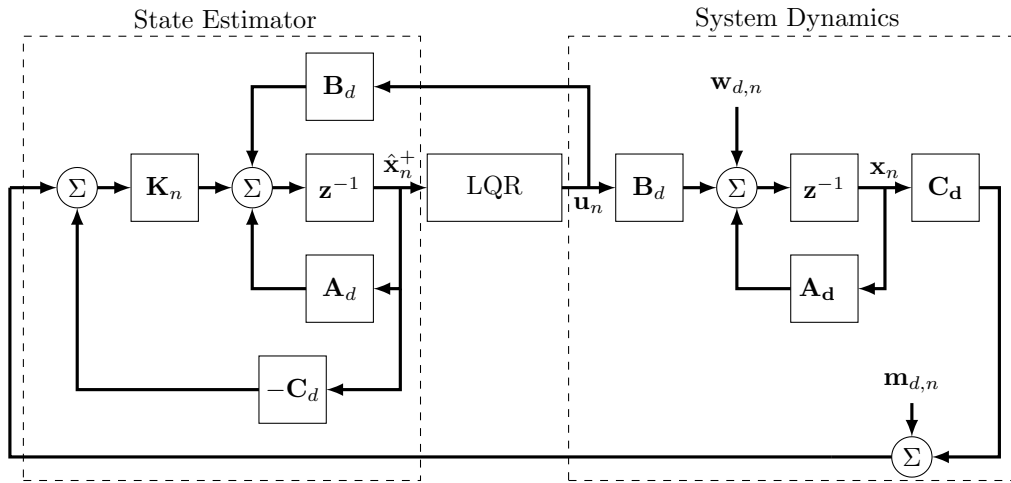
State Estimator

System Dynamics

$\mathbf{B}_d$

$\mathbf{w}_{d,n}$

$\Sigma$

$\mathbf{K}_n$

$\Sigma$

$\mathbf{z}^{-1}$

$\hat{\mathbf{x}}_n^+$

LQR

$\mathbf{u}_n$

$\mathbf{B}_d$

$\Sigma$

$\mathbf{z}^{-1}$

$\mathbf{x}_n$

$\mathbf{C_d}$

$\mathbf{A}_d$

$\mathbf{A_d}$

$-\mathbf{C}_d$

$\mathbf{m}_{d,n}$

$\Sigma$